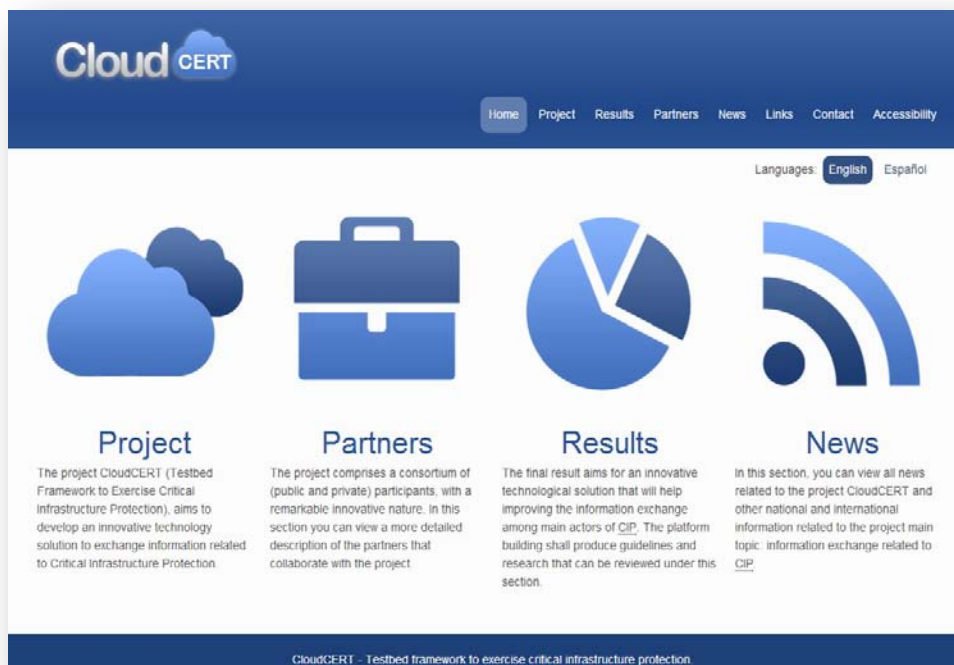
Cloud CERT

Home Project Results Partners News Links Contact Accessibility

Languages: English Español

Project

The project CloudCERT (Testbed Framework to Exercise Critical Infrastructure Protection), aims to develop an innovative technology solution to exchange information related to Critical Infrastructure Protection.

Partners

The project comprises a consortium of (public and private) participants, with a remarkable innovative nature. In this section you can view a more detailed description of the partners that collaborate with the project.

Results

The final result aims for an innovative technological solution that will help improving the information exchange among main actors of CIP. The platform building shall produce guidelines and research that can be reviewed under this section.

News

In this section, you can view all news related to the project CloudCERT and other national and international information related to the project main topic: information exchange related to CIP.

CloudCERT - Testbed framework to exercise critical infrastructure protection.